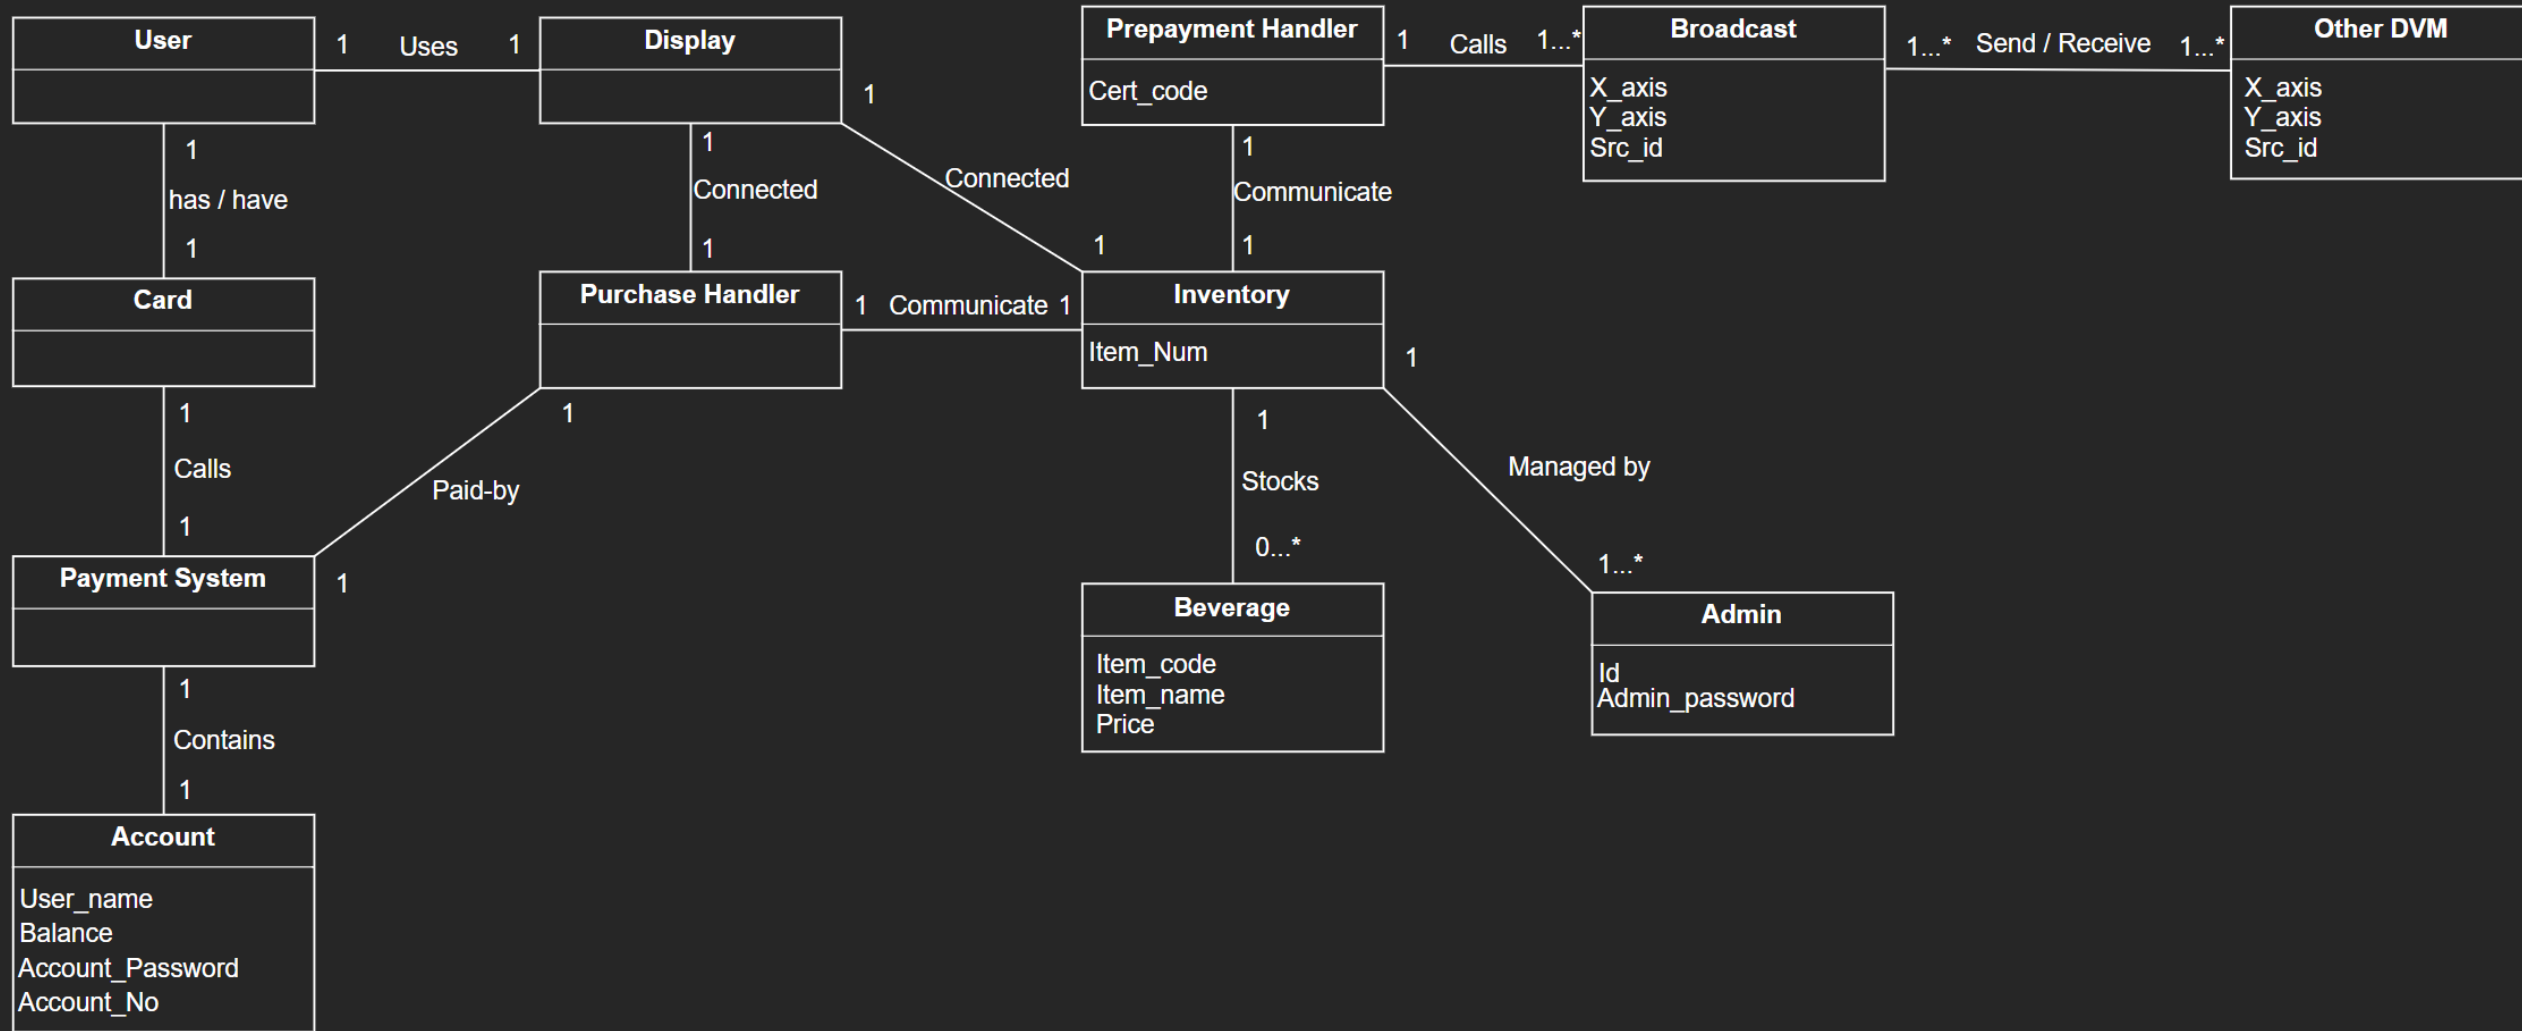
User

1 Uses 1

Display

1

Prepayment Handler

Cert_code

1 Calls 1...*

Broadcast

X_axis
Y_axis
Src_id

1...* Send / Receive 1...*

Other DVM

X_axis
Y_axis
Src_id

1

has / have

1

1

Connected

1

Connected

1

1

Communicate

1

Card

Purchase Handler

1 Communicate 1

Inventory

Item_Num

1

1

Calls

1

1

Paid-by

1

Stocks

0...*

Managed by

1...*

Payment System

1

Beverage

Item_code
Item_name
Price

Admin

Id
Admin_password

1

Contains

1

Account

User_name
Balance
Account_Password
Account_No